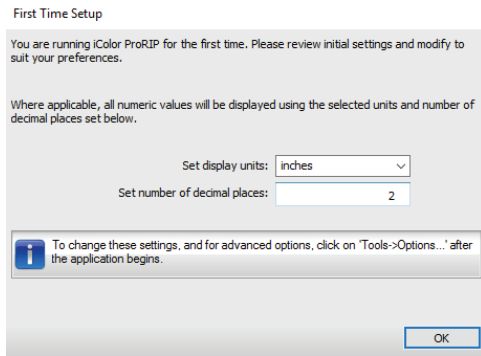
First Time Setup

You are running iColor ProRIP for the first time. Please review initial settings and modify to suit your preferences.

Where applicable, all numeric values will be displayed using the selected units and number of decimal places set below.

Set display units: inches

Set number of decimal places: 2

To change these settings, and for advanced options, click on 'Tools->Options...' after the application begins.

OK